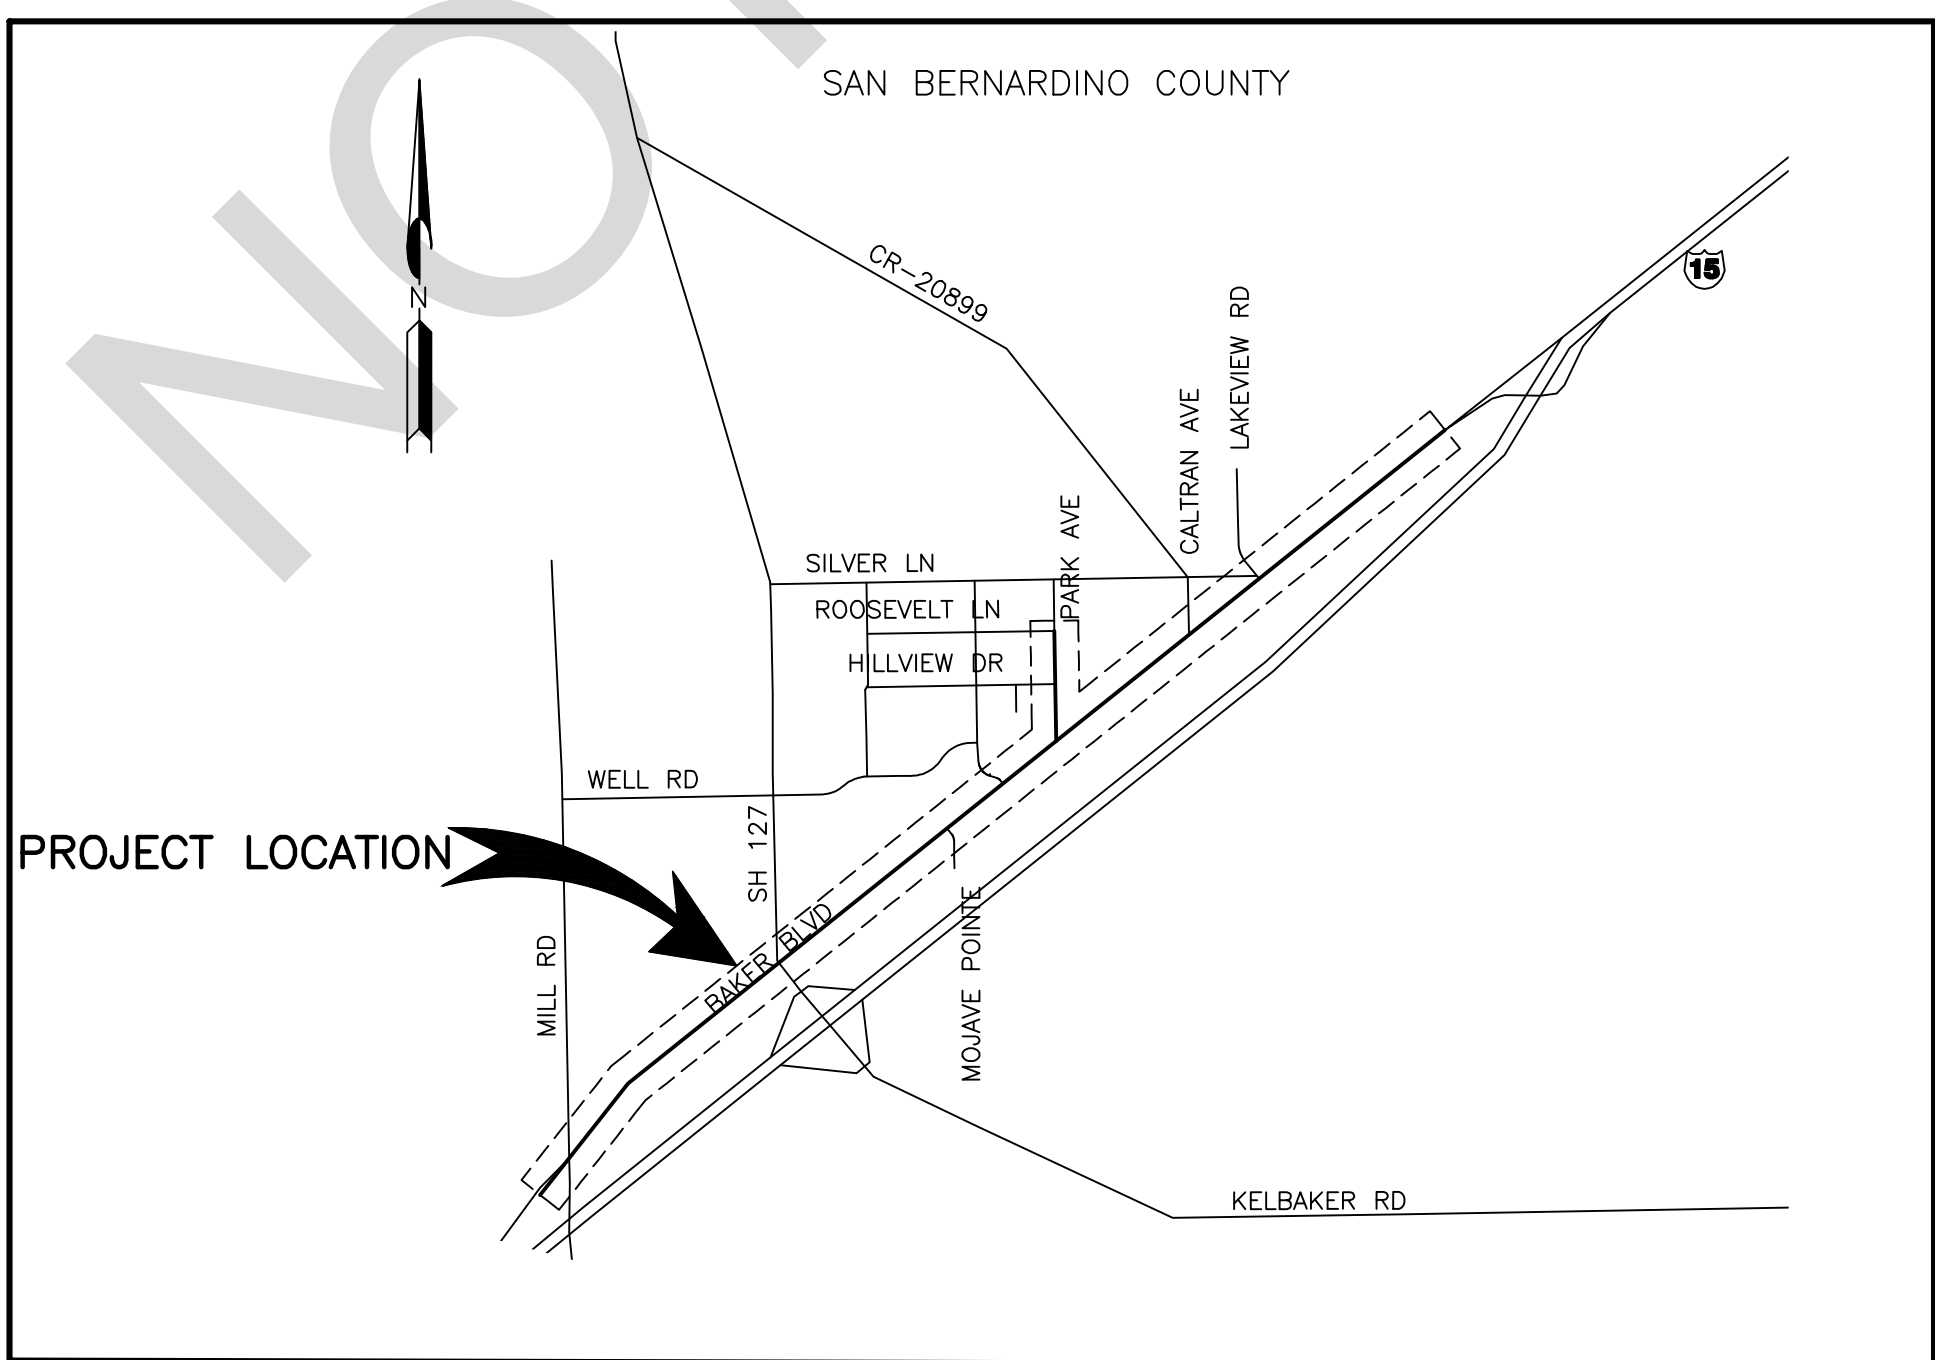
SAN BERNARDINO COUNTY

N

CR-20899

15

LAKEVIEW RD

CALTRAN AVE

PARK AVE

SILVER LN

ROOSEVELT LN

HILLVIEW DR

WELL RD

PROJECT LOCATION

SH 127

MILL RD

BAKER BLVD

MOJAVE POINTE

KELBAKER RD

NO